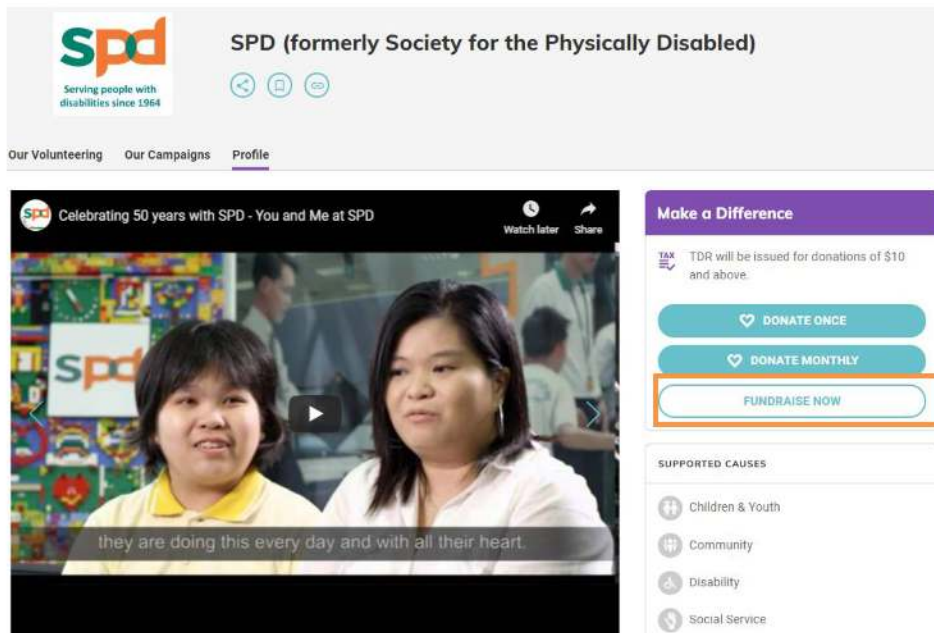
spd
Serving people with disabilities since 1964

SPD (formerly Society for the Physically Disabled)

Our Volunteering Our Campaigns Profile

spd Celebrating 50 years with SPD - You and Me at SPD
Watch later Share

spd

they are doing this every day and with all their heart.

Make a Difference

TAX TDR will be issued for donations of $10 and above.

DONATE ONCE

DONATE MONTHLY

FUNDRAISE NOW

SUPPORTED CAUSES

Children & Youth

Community

Disability

Social Service